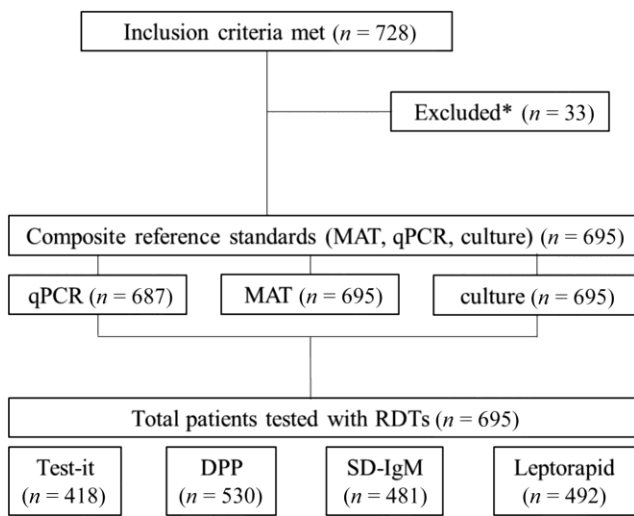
Inclusion criteria met ($n$ = 728)

Excluded* ($n$ = 33)

Composite reference standards (MAT, qPCR, culture) ($n$ = 695)

qPCR ($n$ = 687)

MAT ($n$ = 695)

culture ($n$ = 695)

Total patients tested with RDTs ($n$ = 695)

Test-it ($n$ = 418)

DPP ($n$ = 530)

SD-IgM ($n$ = 481)

Leptorapid ($n$ = 492)